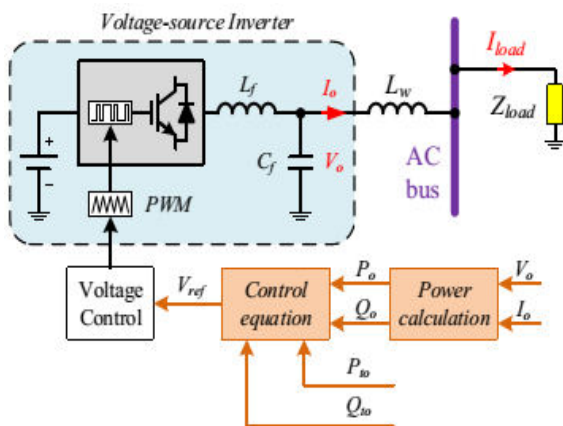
Voltage-source Inverter

+

−

PWM

$L_f$

$C_f$

$I_o$

$V_o$

$L_w$

AC bus

$I_{load}$

$Z_{load}$

Voltage Control

$V_{ref}$

Control equation

$P_o$

$Q_o$

Power calculation

$V_o$

$I_o$

$P_{to}$

$Q_{to}$